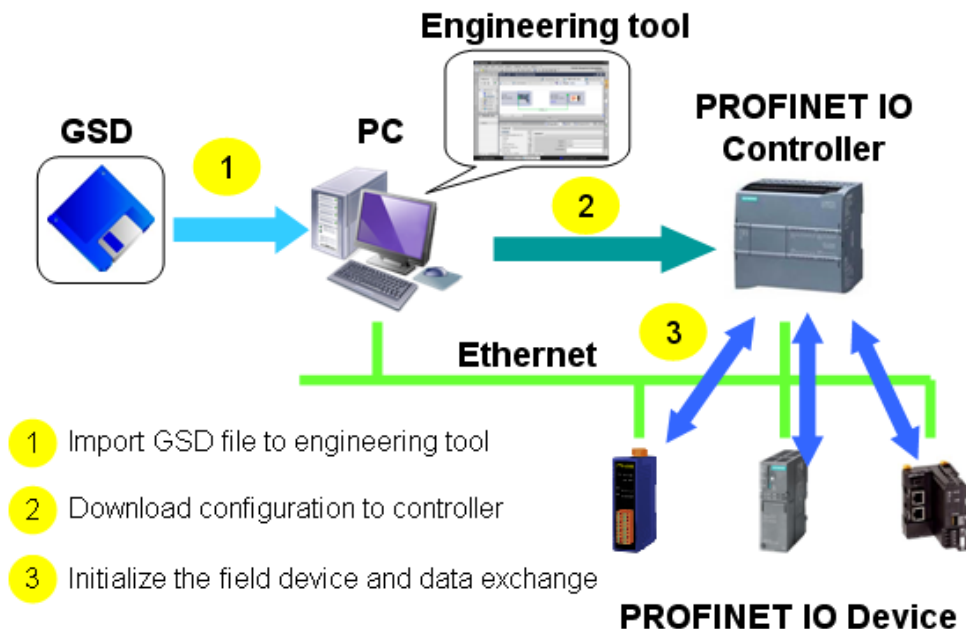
Engineering tool

GSD

PC

PROFINET IO Controller

1

2

3

Ethernet

1 Import GSD file to engineering tool

2 Download configuration to controller

3 Initialize the field device and data exchange

PROFINET IO Device